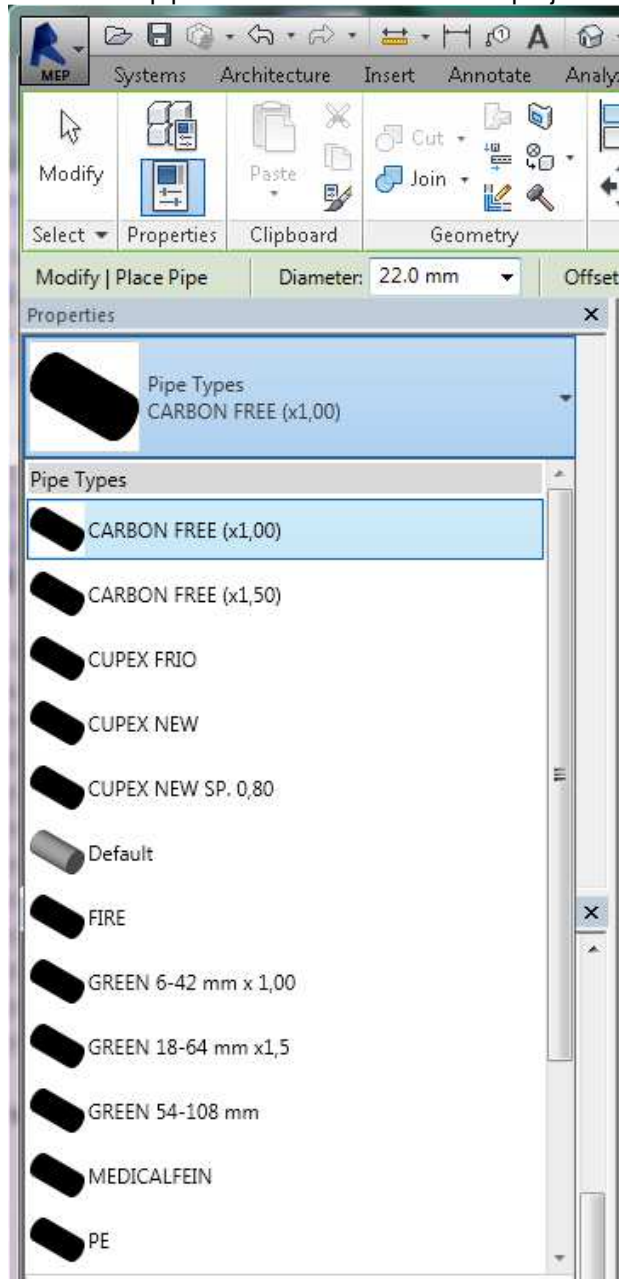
MEP

Systems Architecture Insert Annotate Analy

Modify

Paste

Cut

Join

Select ▾ Properties Clipboard Geometry

Modify | Place Pipe Diameter: 22.0 mm Offset

Properties

Pipe Types
CARBON FREE (x1,00)

Pipe Types

CARBON FREE (x1,00)

CARBON FREE (x1,50)

CUPEX FRIO

CUPEX NEW

CUPEX NEW SP. 0,80

Default

FIRE

GREEN 6-42 mm x 1,00

GREEN 18-64 mm x1,5

GREEN 54-108 mm

MEDICALFEIN

PE